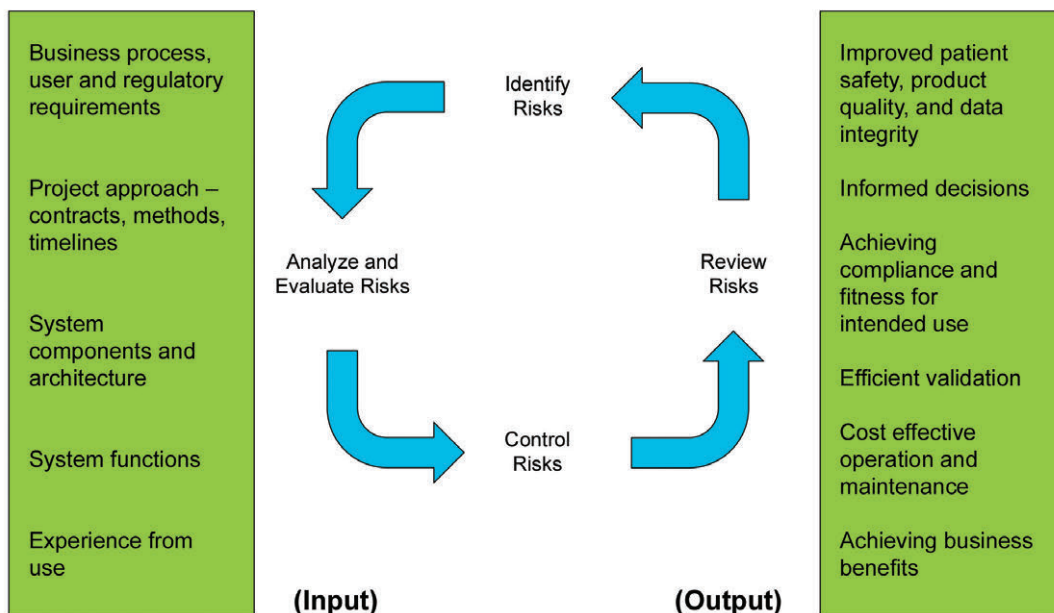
Business process, user and regulatory requirements

Project approach – contracts, methods, timelines

System components and architecture

System functions

Experience from use

Identify Risks

Analyze and Evaluate Risks

Review Risks

Control Risks

(Input)

(Output)

Improved patient safety, product quality, and data integrity

Informed decisions

Achieving compliance and fitness for intended use

Efficient validation

Cost effective operation and maintenance

Achieving business benefits